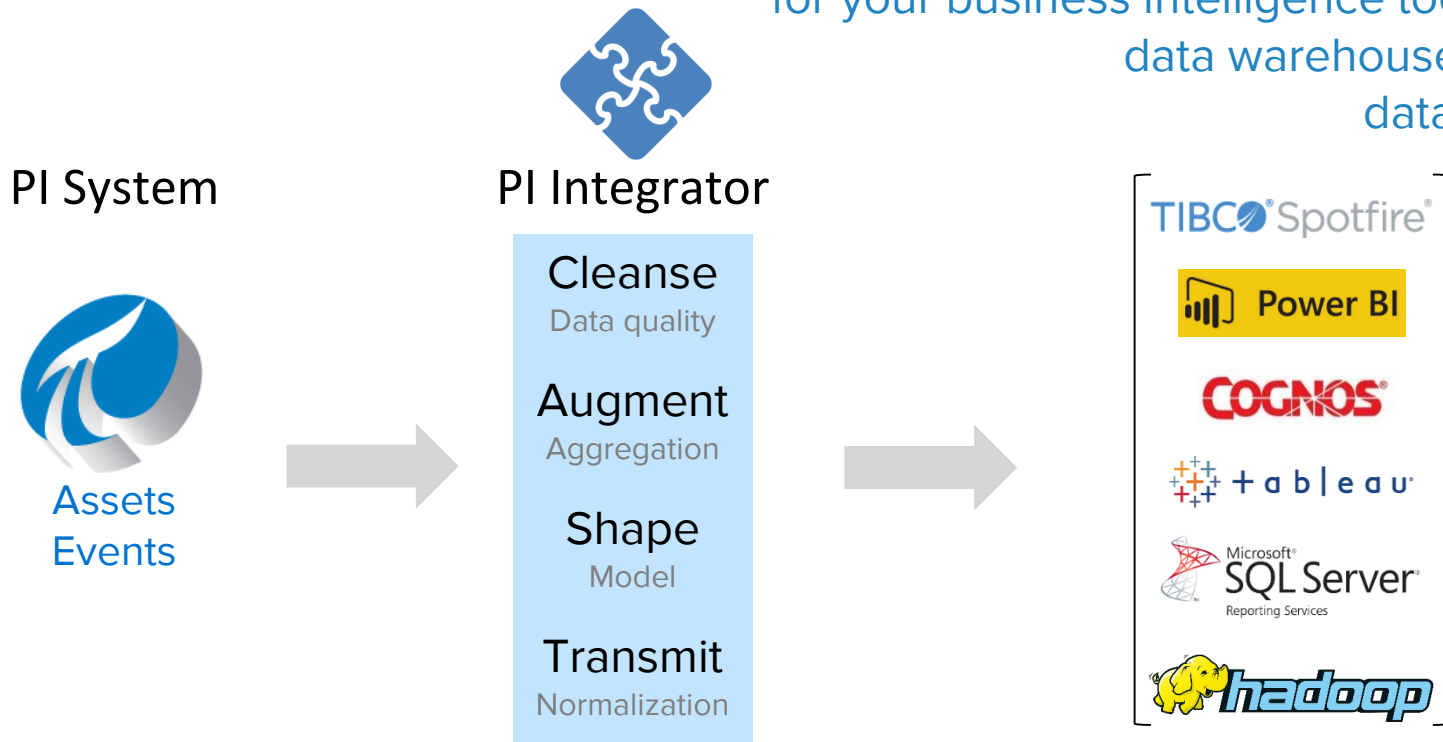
for your business intelligence to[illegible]
data warehouse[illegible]
data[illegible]

PI System

Assets
Events

PI Integrator

Cleanse
Data quality

Augment
Aggregation

Shape
Model

Transmit
Normalization

TIBCO Spotfire

Power BI

COGNOS

+ a b | e a u

Microsoft SQL Server
Reporting Services

hadoop